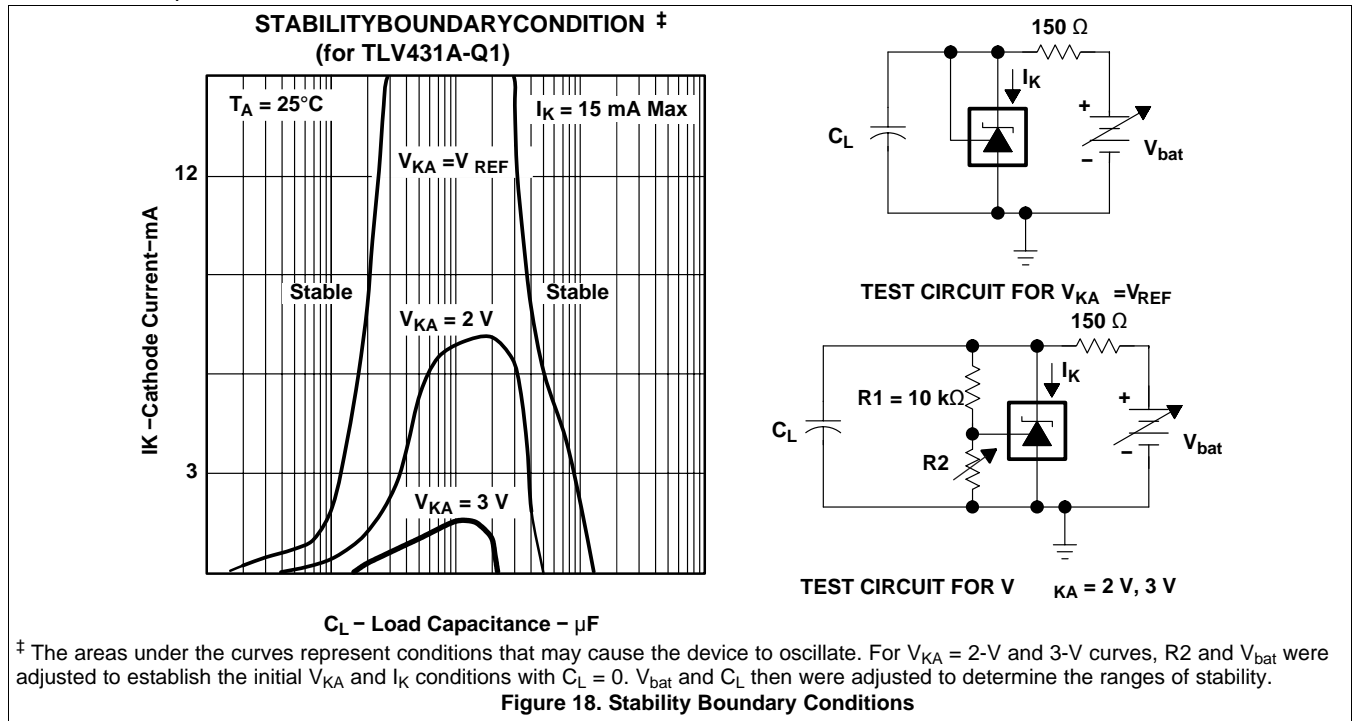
STABILITYBOUNDARYCONDITION ‡
(for TLV431A-Q1)

$T_A$ = 25°C

$I_K$ = 15 mA Max

12

$V_{KA}$ =$V_{REF}$

Stable

Stable

$V_{KA}$ = 2 V

3

$V_{KA}$ = 3 V

IK −Cathode Current−mA

$C_L$ − Load Capacitance − μF

150 Ω

$I_K$

$C_L$

+

−

$V_{bat}$

TEST CIRCUIT FOR $V_{KA}$ =$V_{REF}$

150 Ω

$I_K$

R1 = 10 kΩ

$C_L$

R2

+

−

$V_{bat}$

TEST CIRCUIT FOR V $_{KA}$ = 2 V, 3 V

‡ The areas under the curves represent conditions that may cause the device to oscillate. For $V_{KA}$ = 2-V and 3-V curves, R2 and $V_{bat}$ were adjusted to establish the initial $V_{KA}$ and $I_K$ conditions with $C_L$ = 0. $V_{bat}$ and $C_L$ then were adjusted to determine the ranges of stability.
Figure 18. Stability Boundary Conditions